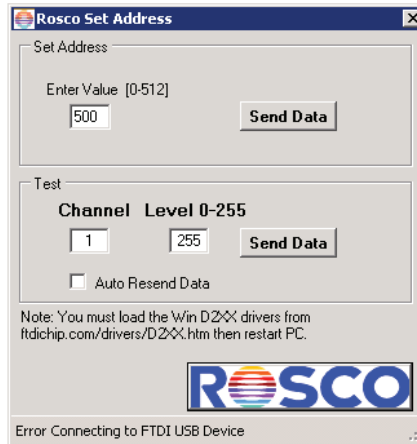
Rosco Set Address

Set Address

Enter Value [0-512]

500

Send Data

Test

Channel Level 0-255

1

255

Send Data

Auto Resend Data

Note: You must load the Win D2XX drivers from ftdichip.com/drivers/D2XX.htm then restart PC.

ROSCO

Error Connecting to FTDI USB Device